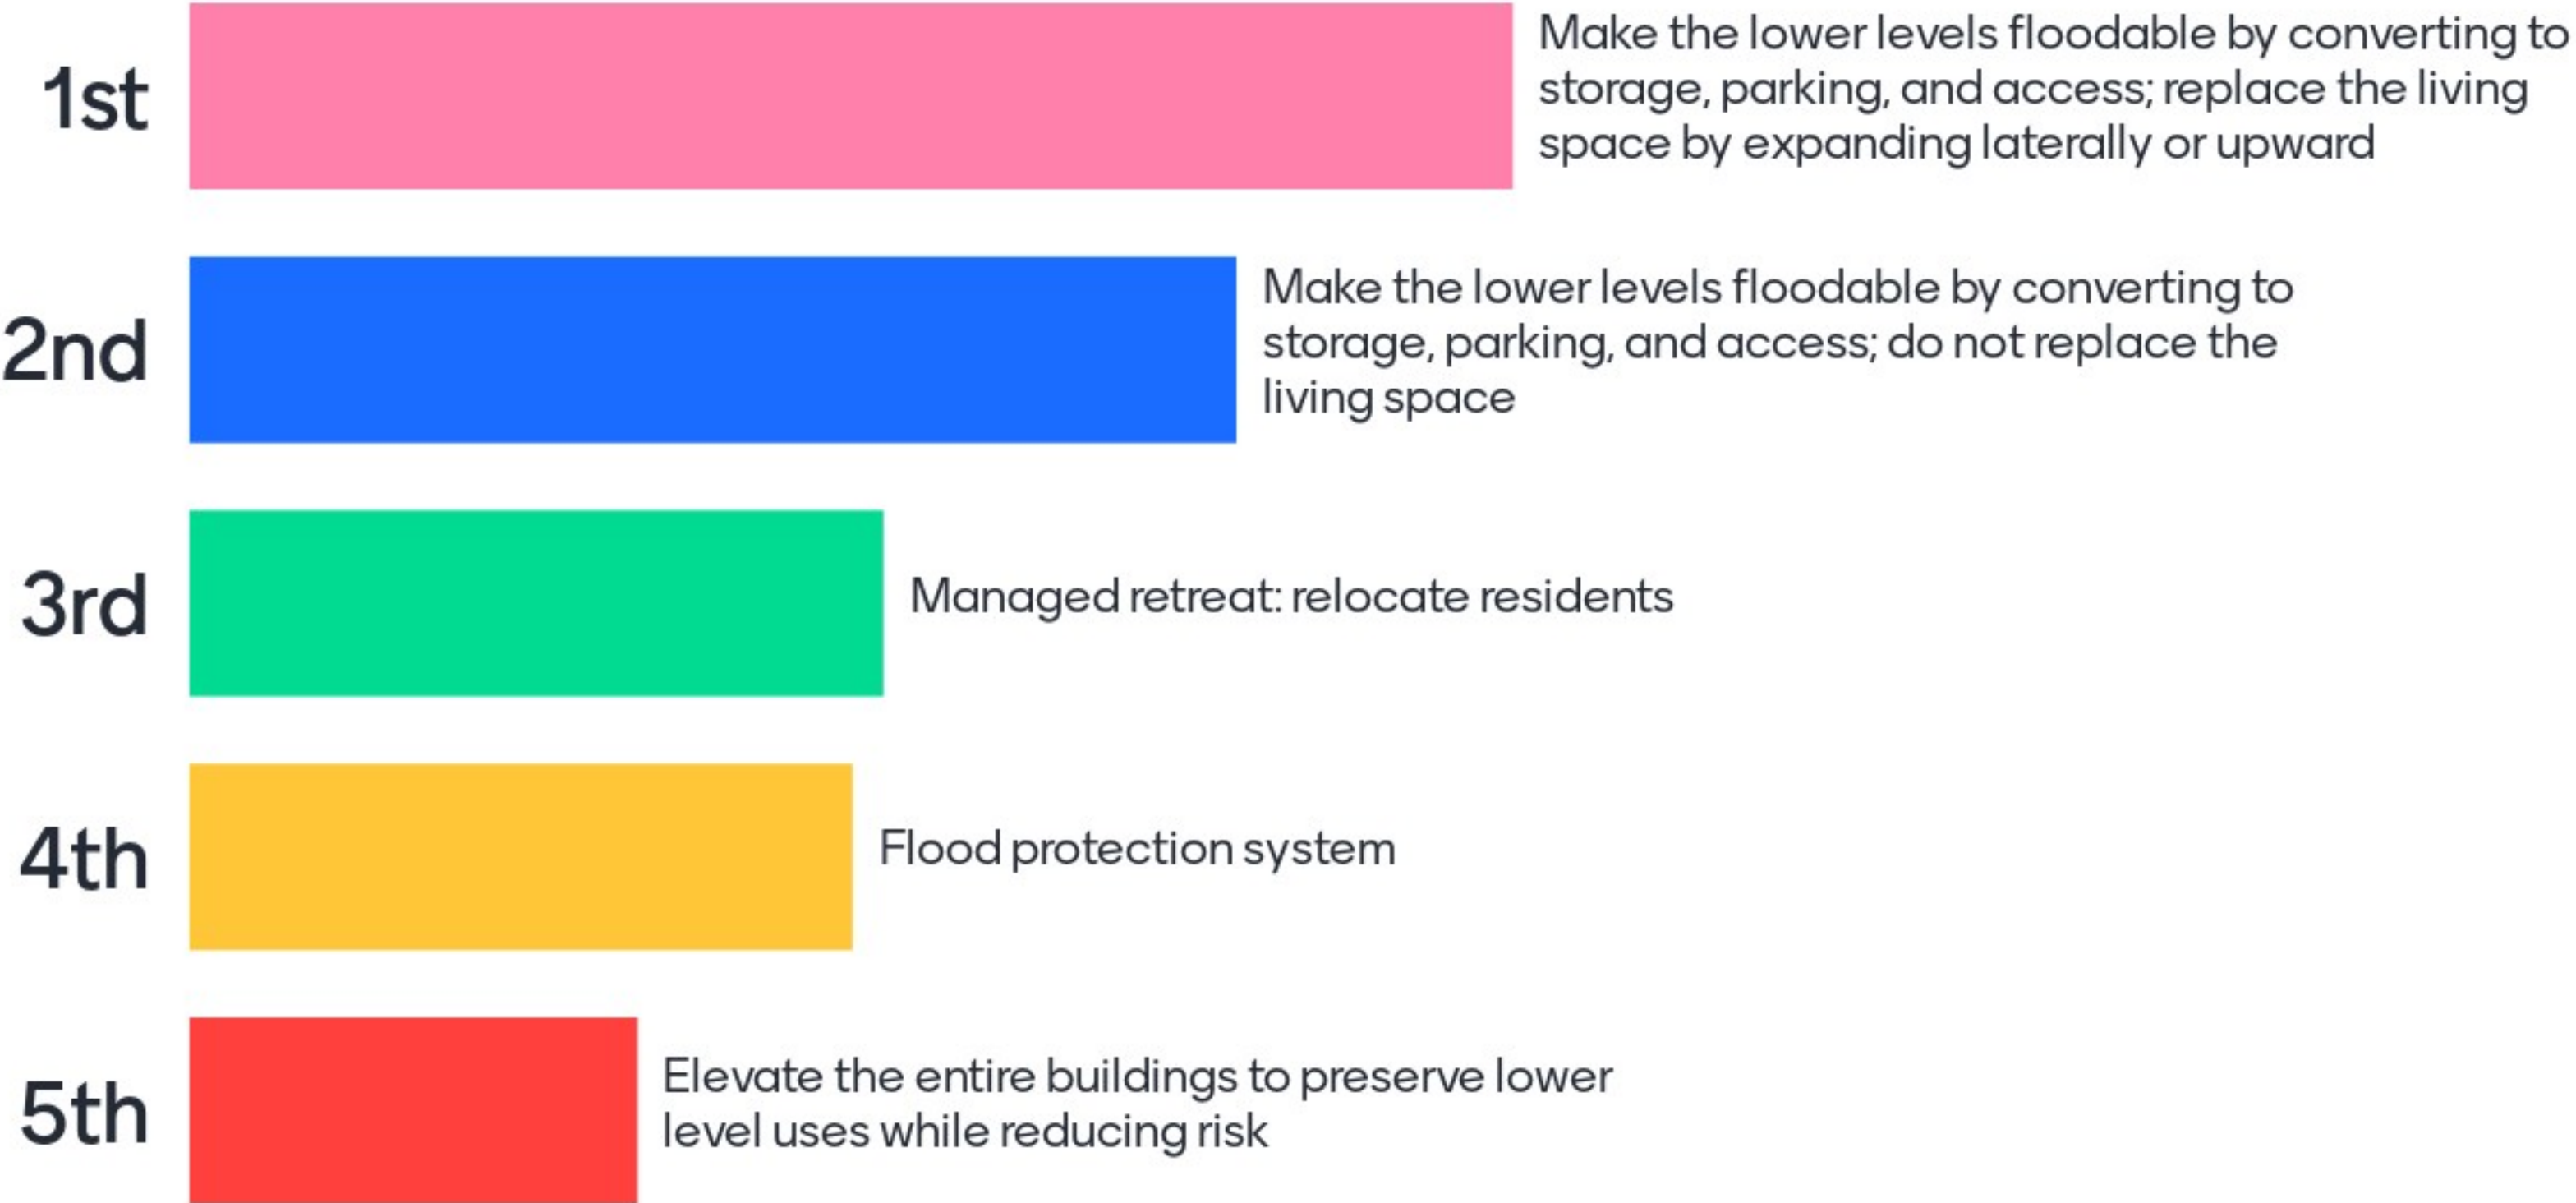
1st
Make the lower levels floodable by converting to storage, parking, and access; replace the living space by expanding laterally or upward

2nd
Make the lower levels floodable by converting to storage, parking, and access; do not replace the living space

3rd
Managed retreat: relocate residents

4th
Flood protection system

5th
Elevate the entire buildings to preserve lower level uses while reducing risk